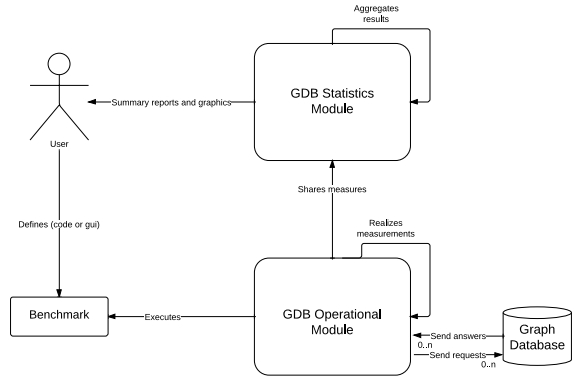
Aggregates results

GDB Statistics Module

Summary reports and graphics

User

Shares measures

Defines (code or gui)

Realizes measurements

Benchmark

Executes

GDB Operational Module

Send answers

0..n

Send requests

0..n

Graph Database